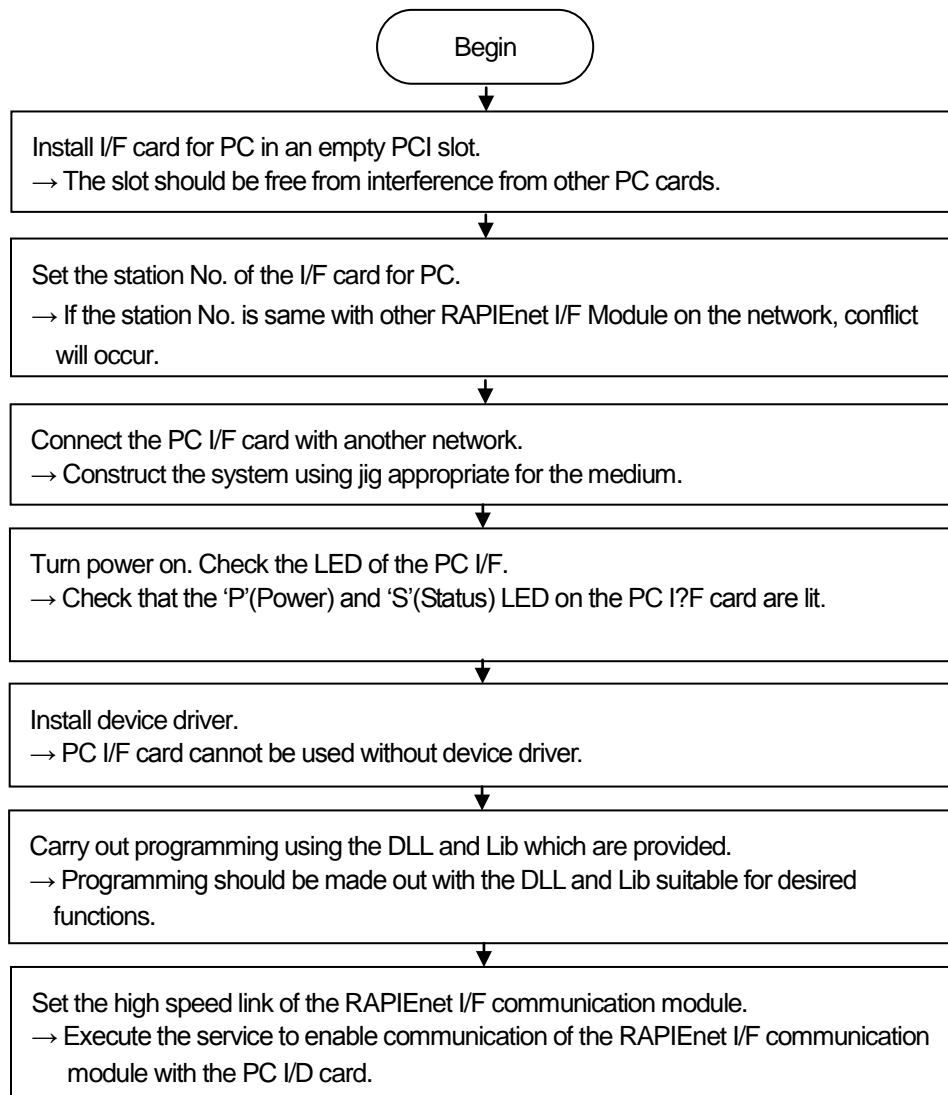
Begin

Install I/F card for PC in an empty PCI slot.
→ The slot should be free from interference from other PC cards.

Set the station No. of the I/F card for PC.
→ If the station No. is same with other RAPIEnet I/F Module on the network, conflict will occur.

Connect the PC I/F card with another network.
→ Construct the system using jig appropriate for the medium.

Turn power on. Check the LED of the PC I/F.
→ Check that the 'P'(Power) and 'S'(Status) LED on the PC I?F card are lit.

Install device driver.
→ PC I/F card cannot be used without device driver.

Carry out programming using the DLL and Lib which are provided.
→ Programming should be made out with the DLL and Lib suitable for desired functions.

Set the high speed link of the RAPIEnet I/F communication module.
→ Execute the service to enable communication of the RAPIEnet I/F communication module with the PC I/D card.